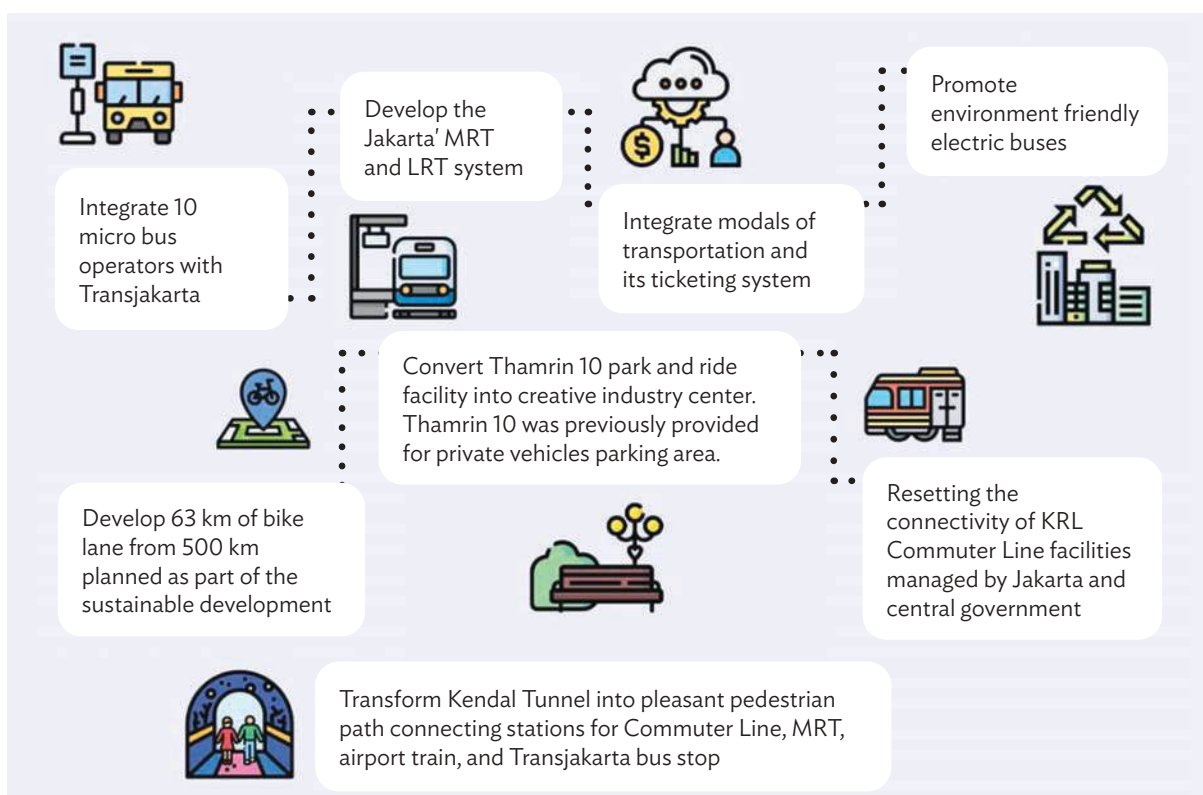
Integrate 10 micro bus operators with Transjakarta

Develop the Jakarta' MRT and LRT system

Integrate modals of transportation and its ticketing system

Promote environment friendly electric buses

Convert Thamrin 10 park and ride facility into creative industry center. Thamrin 10 was previously provided for private vehicles parking area.

Develop 63 km of bike lane from 500 km planned as part of the sustainable development

Resetting the connectivity of KRL Commuter Line facilities managed by Jakarta and central government

Transform Kendal Tunnel into pleasant pedestrian path connecting stations for Commuter Line, MRT, airport train, and Transjakarta bus stop